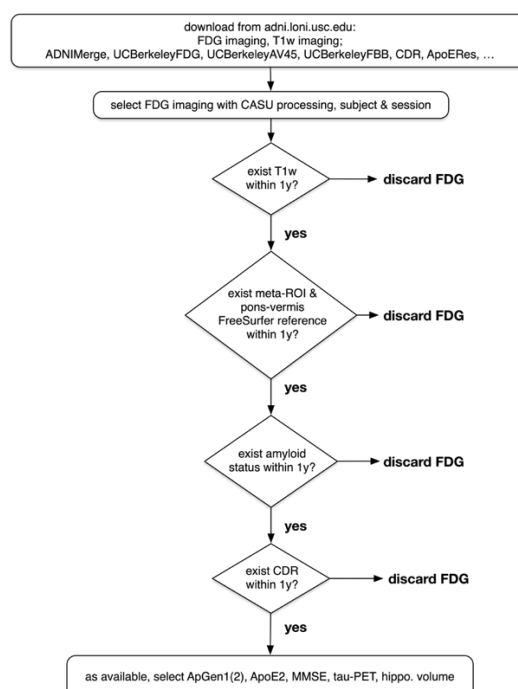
download from adni.loni.usc.edu:
FDG imaging, T1w imaging;
ADNIMerge, UCBerkeleyFDG, UCBerkeleyAV45, UCBerkeleyFBB, CDR, ApoERes, …

select FDG imaging with CASU processing, subject & session

exist T1w within 1y?

discard FDG

yes

exist meta-ROI & pons-vermis FreeSurfer reference within 1y?

discard FDG

yes

exist amyloid status within 1y?

discard FDG

yes

exist CDR within 1y?

discard FDG

yes

as available, select ApGen1(2), ApoE2, MMSE, tau-PET, hippo. volume